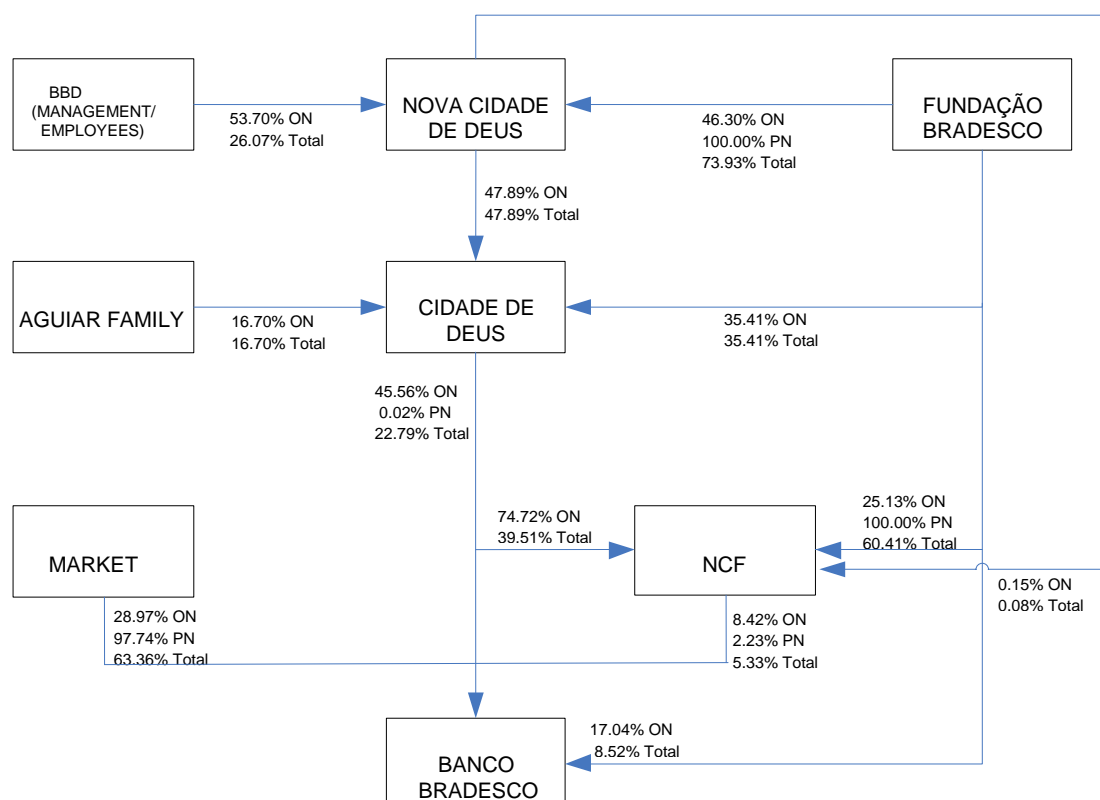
BBD (MANAGEMENT/ EMPLOYEES)

53.70% ON
26.07% Total

NOVA CIDADE DE DEUS

46.30% ON
100.00% PN
73.93% Total

FUNDAÇÃO BRADESCO

47.89% ON
47.89% Total

AGUIAR FAMILY

16.70% ON
16.70% Total

CIDADE DE DEUS

35.41% ON
35.41% Total

45.56% ON
0.02% PN
22.79% Total

MARKET

74.72% ON
39.51% Total

NCF

25.13% ON
100.00% PN
60.41% Total

0.15% ON
0.08% Total

28.97% ON
97.74% PN
63.36% Total

8.42% ON
2.23% PN
5.33% Total

17.04% ON
8.52% Total

BANCO BRADESCO